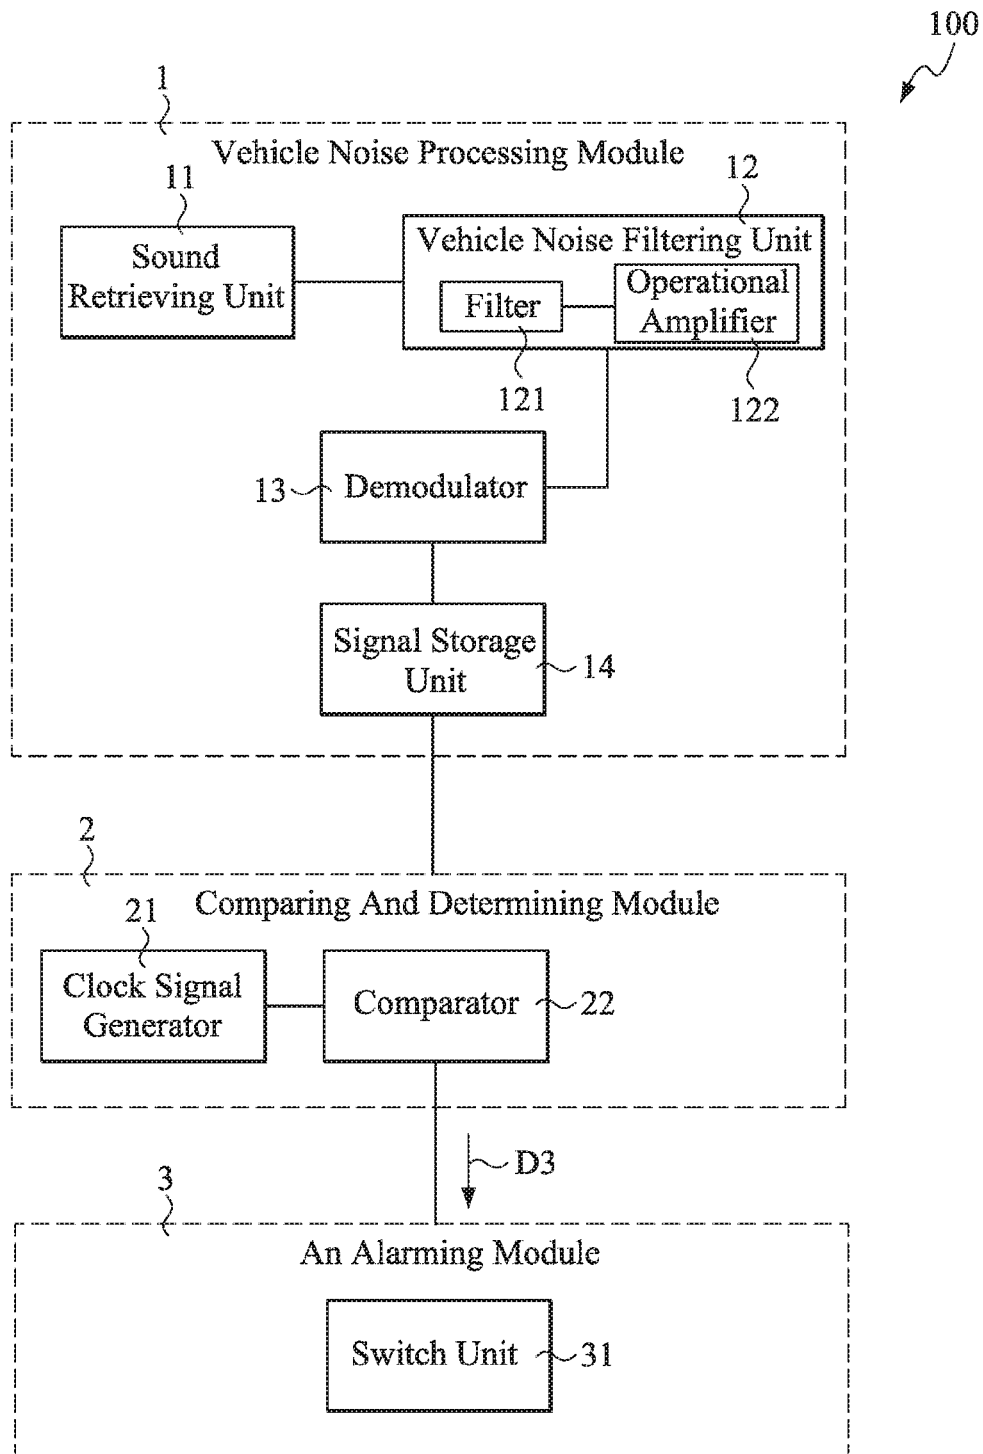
100

1

Vehicle Noise Processing Module

11

Sound Retrieving Unit

12

Vehicle Noise Filtering Unit

Filter

Operational Amplifier

121

122

13

Demodulator

Signal Storage Unit

14

2

Comparing And Determining Module

21

Clock Signal Generator

Comparator

22

D3

3

An Alarming Module

Switch Unit

31